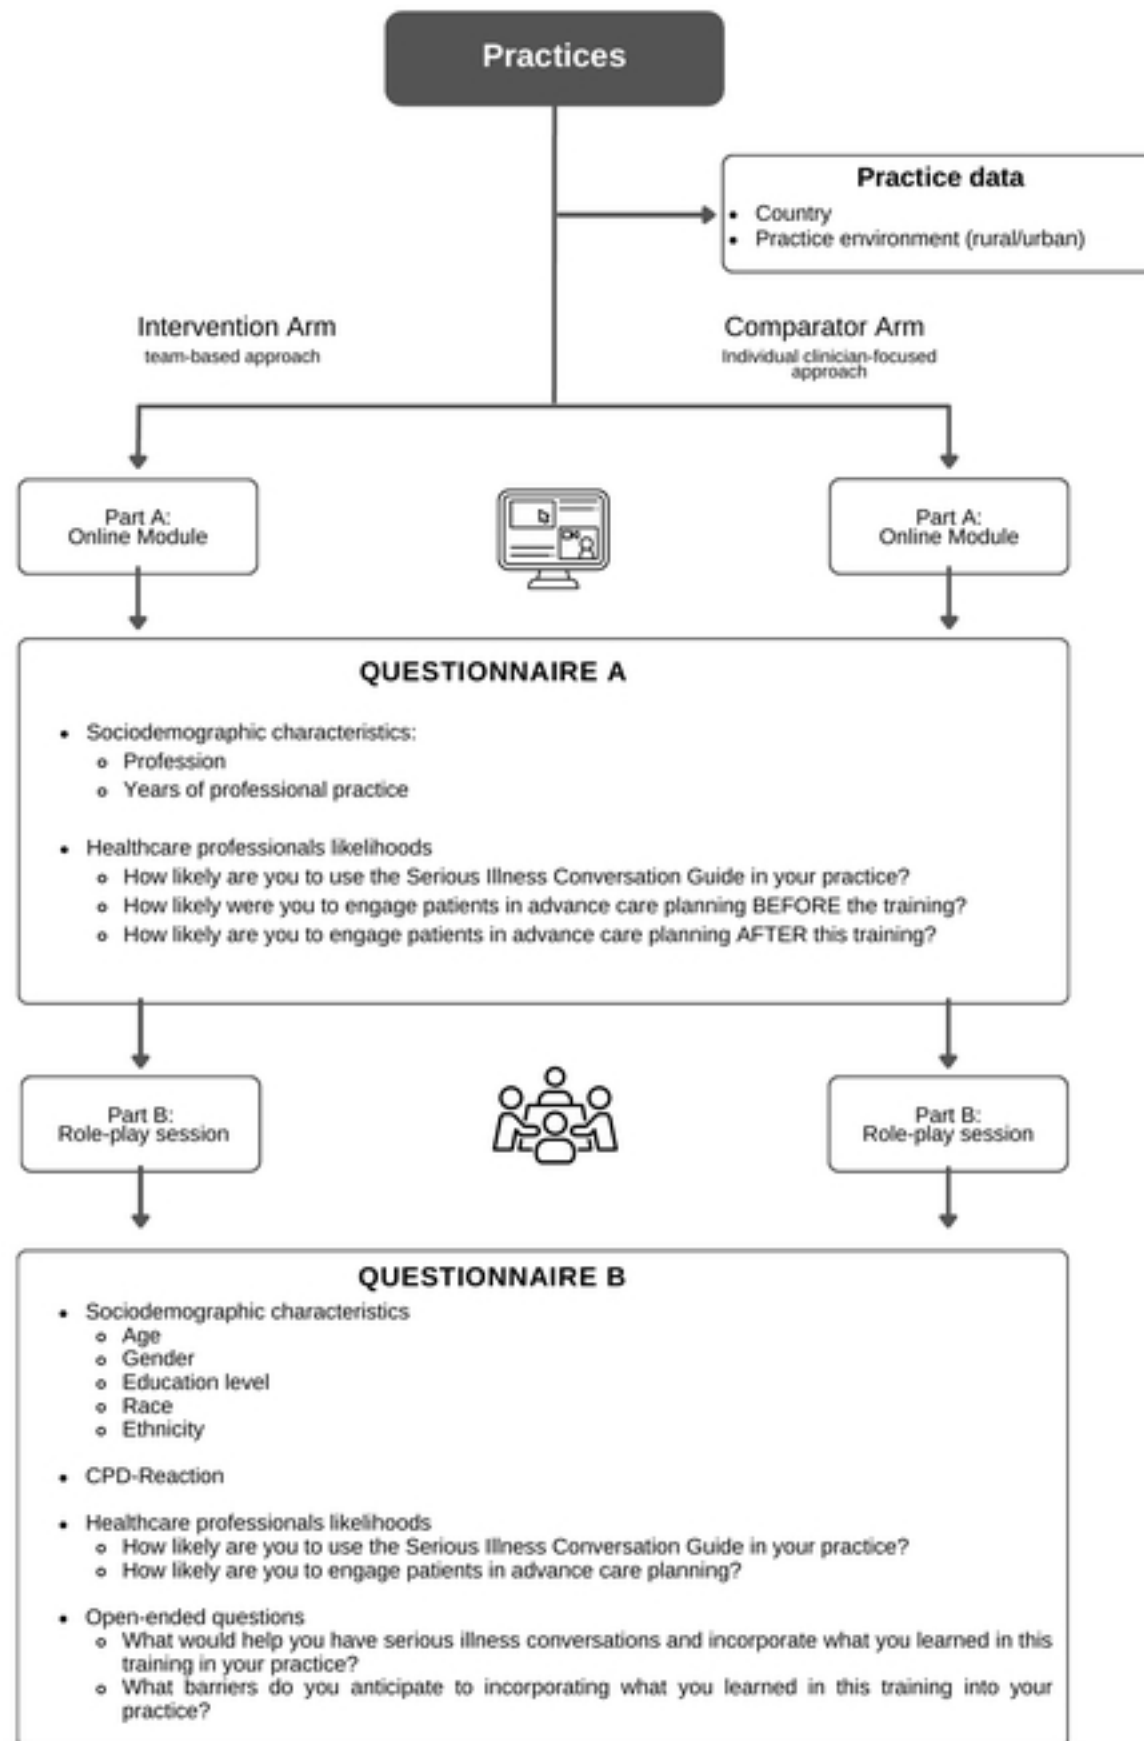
Practices

Practice data
- Country
- Practice environment (rural/urban)

Intervention Arm
team-based approach

Comparator Arm
Individual clinician-focused approach

Part A:
Online Module

Part A:
Online Module

QUESTIONNAIRE A

- Sociodemographic characteristics:
  - Profession
  - Years of professional practice

- Healthcare professionals likelihoods
  - How likely are you to use the Serious Illness Conversation Guide in your practice?
  - How likely were you to engage patients in advance care planning BEFORE the training?
  - How likely are you to engage patients in advance care planning AFTER this training?

Part B:
Role-play session

Part B:
Role-play session

QUESTIONNAIRE B
- Sociodemographic characteristics
  - Age
  - Gender
  - Education level
  - Race
  - Ethnicity

- CPD-Reaction

- Healthcare professionals likelihoods
  - How likely are you to use the Serious Illness Conversation Guide in your practice?
  - How likely are you to engage patients in advance care planning?

- Open-ended questions
  - What would help you have serious illness conversations and incorporate what you learned in this training in your practice?
  - What barriers do you anticipate to incorporating what you learned in this training into your practice?